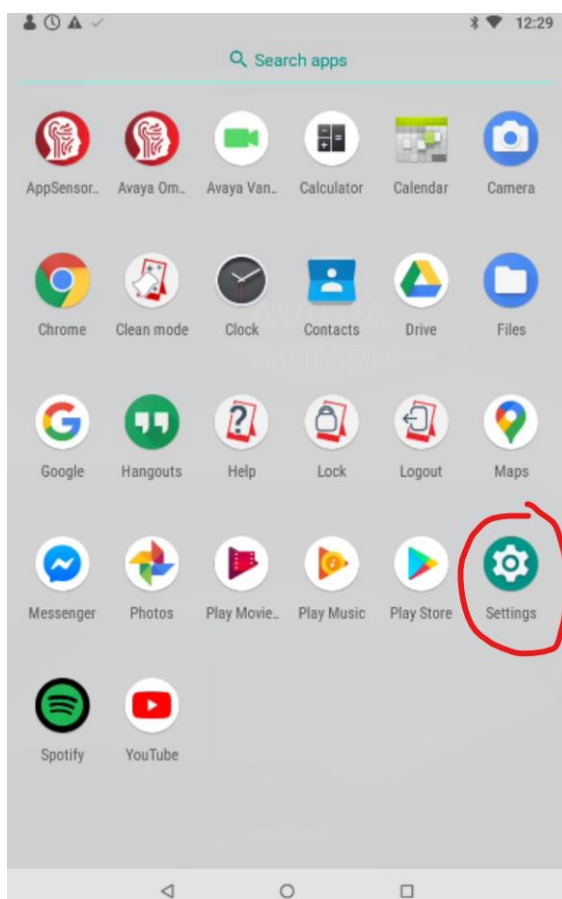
12:29

Search apps

AppSensor..
Avaya Om..
Avaya Van..
Calculator
Calendar
Camera

Chrome
Clean mode
Clock
Contacts
Drive
Files

Google
Hangouts
Help
Lock
Logout
Maps

Messenger
Photos
Play Movie..
Play Music
Play Store
Settings

Spotify
YouTube